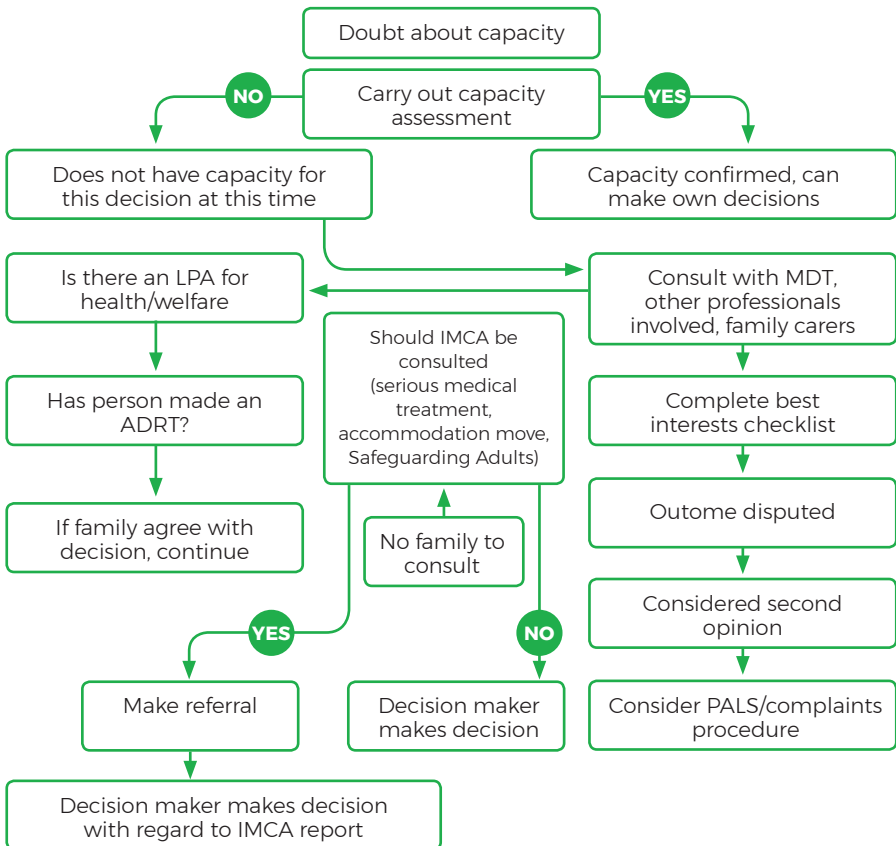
Doubt about capacity

NO

Carry out capacity assessment

YES

Does not have capacity for this decision at this time

Capacity confirmed, can make own decisions

Is there an LPA for health/welfare

Consult with MDT, other professionals involved, family carers

Should IMCA be consulted (serious medical treatment, accommodation move, Safeguarding Adults)

Has person made an ADRT?

Complete best interests checklist

No family to consult

If family agree with decision, continue

Outome disputed

Considered second opinion

YES

NO

Make referral

Decision maker makes decision

Consider PALS/complaints procedure

Decision maker makes decision with regard to IMCA report